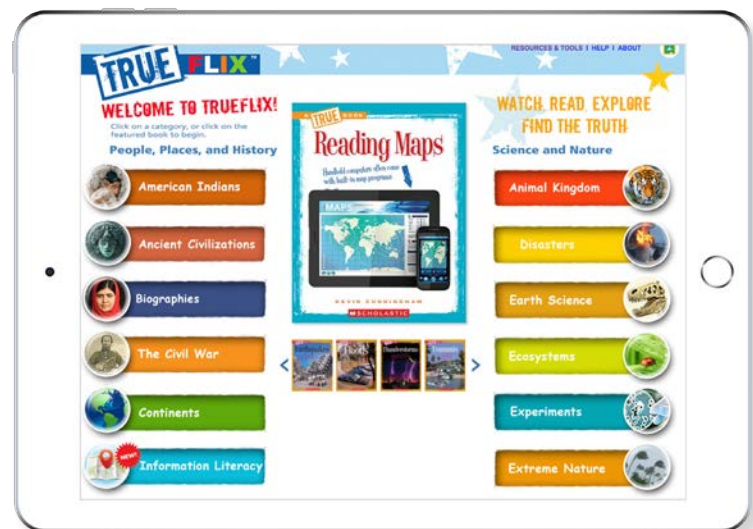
TRUE FLIX™

RESOURCES & TOOLS | HELP | ABOUT

WELCOME TO TRUEFLIX!

Click on a category, or click on the featured book to begin.

People, Places, and History

American Indians

Ancient Civilizations

Biographies

The Civil War

Continents

NEW!

Information Literacy

A TRUE BOOK

Reading Maps

Handheld computers often come with built-in map programs.

MAPS

KEVIN CUNNINGHAM

SCHOLASTIC

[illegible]

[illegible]

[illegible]

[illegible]

WATCH. READ. EXPLORE

FIND THE TRUTH

Science and Nature

Animal Kingdom

Disasters

Earth Science

Ecosystems

Experiments

Extreme Nature